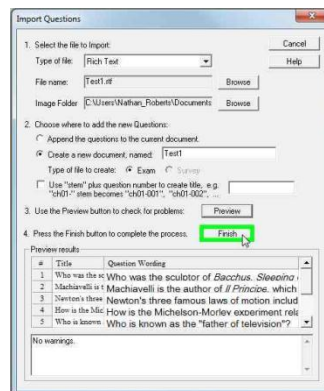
Import Questions

1. Select the file to Import:

Type of file: Rich Text

File name: Test1.rtf Browse

Image Folder C:\Users\Nathan_Roberts\Documents Browse

Cancel

Help

2. Choose where to add the new Questions:

Append the questions to the current document.

Create a new document, named: Test1

Type of file to create: Exam Survey

Use "stem" plus question number to create title, e.g. "ch01-" stem becomes "ch01-001", "ch01-002", ...

3. Use the Preview button to check for problems: Preview

4. Press the Finish button to complete the process. Finish

Preview results

| # | Title | Question Wording |
|---|---|---|
| 1 | Who was the sc | Who was the sculptor of *Bacchus*. *Sleeping* |
| 2 | Machiavelli is t | Machiavelli is the author of *Il Princibe*. which |
| 3 | Newton's three | Newton's three famous laws of motion includ |
| 4 | How is the Mic | How is the Michelson-Morley experiment rela |
| 5 | Who is known | Who is known as the "father of television"? |

No warnings.